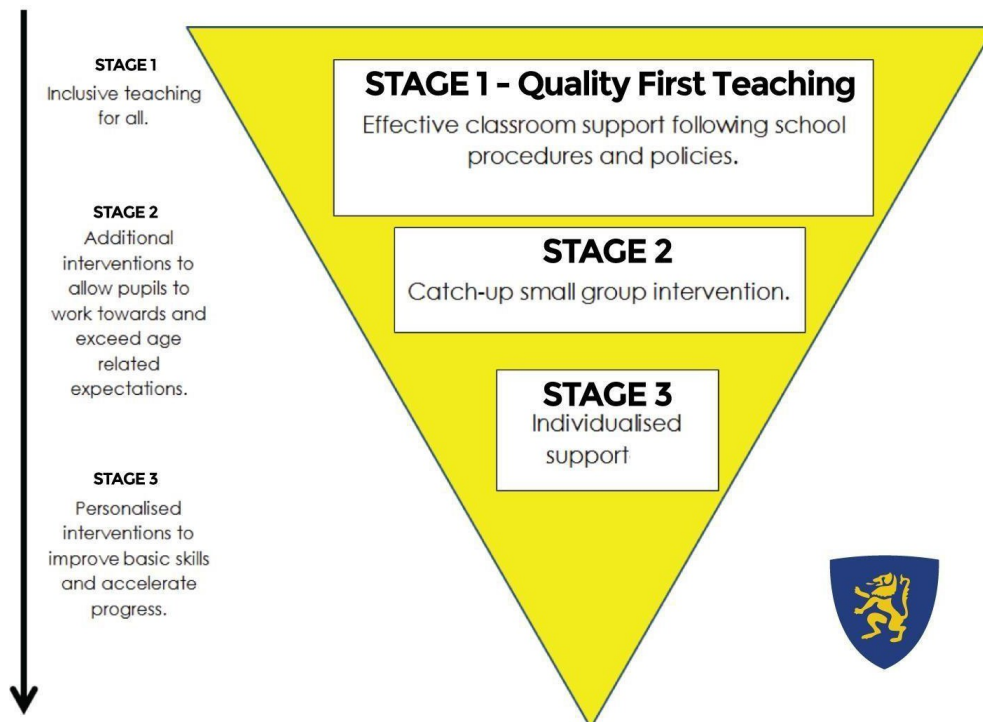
STAGE 1
Inclusive teaching for all.

STAGE 2
Additional interventions to allow pupils to work towards and exceed age related expectations.

STAGE 3
Personalised interventions to improve basic skills and accelerate progress.

STAGE 1 - Quality First Teaching
Effective classroom support following school procedures and policies.

STAGE 2
Catch-up small group intervention.

STAGE 3
Individualised support